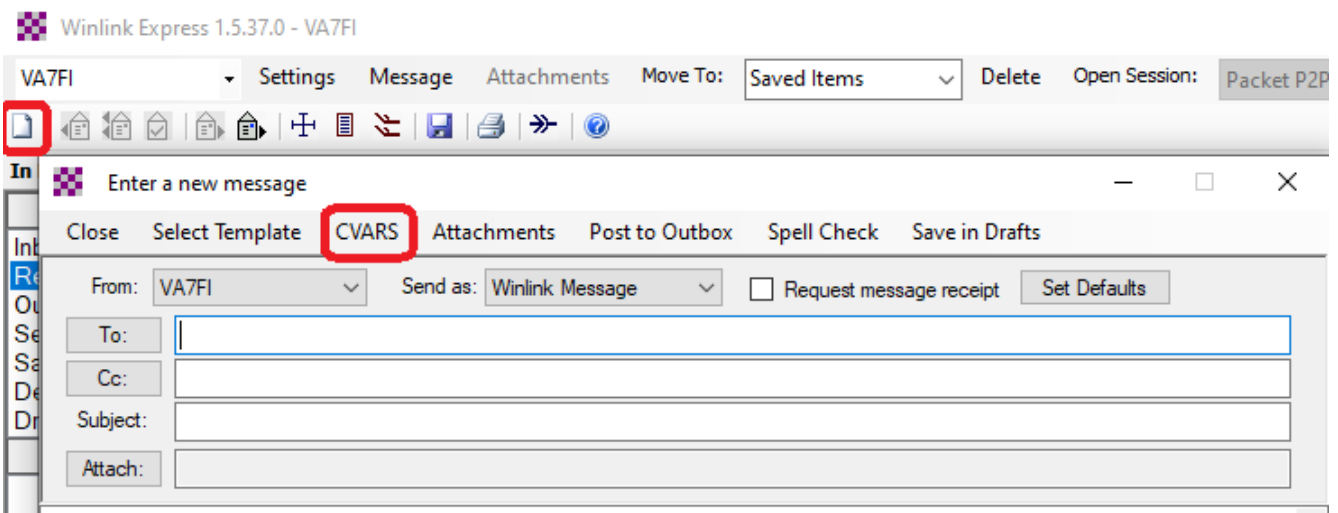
Winlink Express 1.5.37.0 - VA7FI

VA7FI Settings Message Attachments Move To: Saved Items Delete Open Session: Packet P2P

In

Inb
Re
Ou
Se
Sa
De
Dr

Enter a new message

Close Select Template CVARS Attachments Post to Outbox Spell Check Save in Drafts

From: VA7FI Send as: Winlink Message Request message receipt Set Defaults

To:

Cc:

Subject:

Attach: